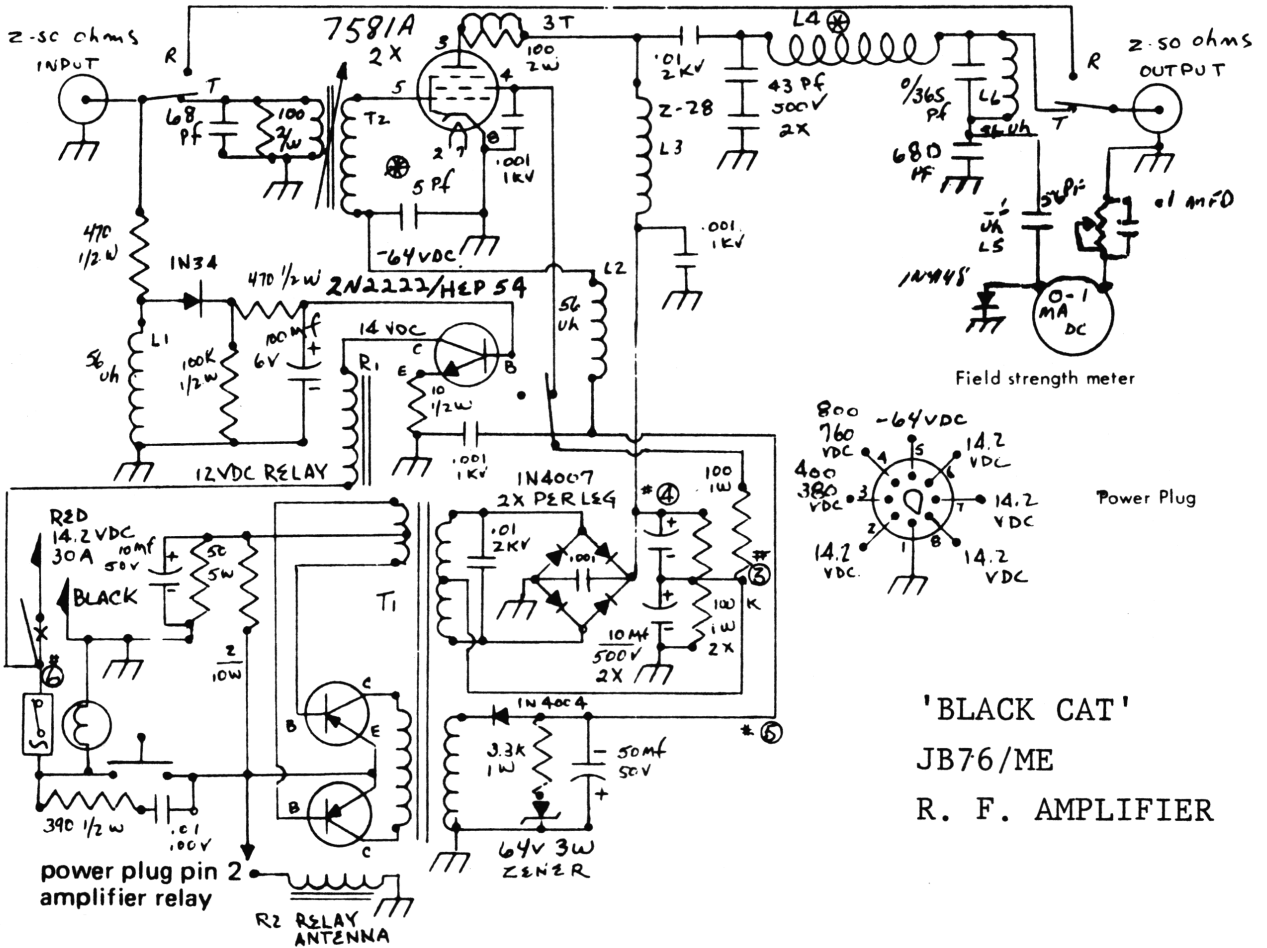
Z-50 ohms
INPUT
R
T
68 pf
100 2W
7581A
2X
3
5
4
3T
100 2W
T2
2 7
8
5 pf
.001 1KV
-64VDC
.01 2KV
43 pf 500V 2X
L4
Z-28
L3
.001 1KV
L2
56 uh
0/365 pf
L6
56 uh
680 pf
R
Z-50 ohms
OUTPUT
T
56 pf
uk L5
.1 MFD
1N448
0-1 MA DC
Field strength meter
470 1/2W
1N34
470 1/2W
2N2222/HEP 54
L1
56 uh
100K 1/2W
100 mf 6V
14 VDC
R1
E
C
B
10 1/2W
.001 1KV
12VDC RELAY
1N4007
2X PER LEG
#4
100 1W
#3
.01 2KV
.001
10K 1W 2X
K
10 mf 500V 2X
800
760 VDC
-64VDC
400
380 VDC
14.2 VDC
14.2 VDC
14.2 VDC
14.2 VDC
4
5
6
3
7
2
1
8
Power Plug
RED
14.2VDC
30A
10 mf 50V
50 5W
BLACK
2 10W
T1
#6
C
B
E
B
C
1N4004
3.3K 1W
50 mf 50V
#5
64V 3W ZENER
390 1/2W
.01 100V
power plug pin 2
amplifier relay
R2 RELAY ANTENNA
'BLACK CAT'
JB76/ME
R. F. AMPLIFIER